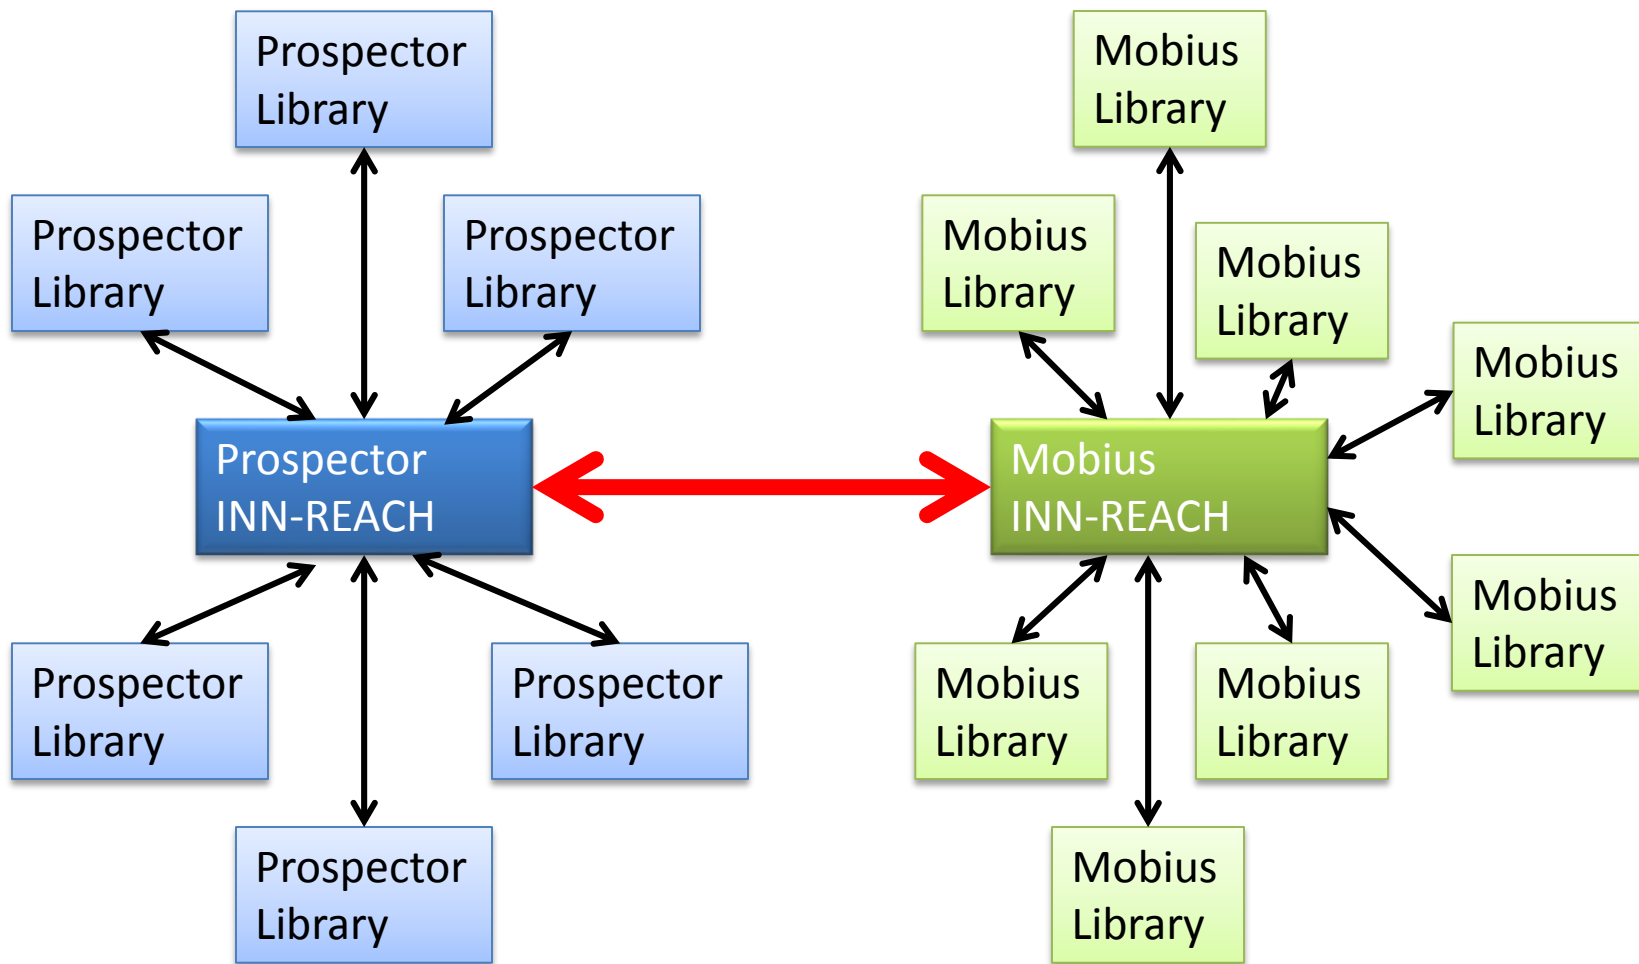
Prospector Library

Prospector Library

Prospector Library

Prospector INN-REACH

Prospector Library

Prospector Library

Prospector Library

Mobius Library

Mobius Library

Mobius Library

Mobius Library

Mobius INN-REACH

Mobius Library

Mobius Library

Mobius Library

Mobius Library